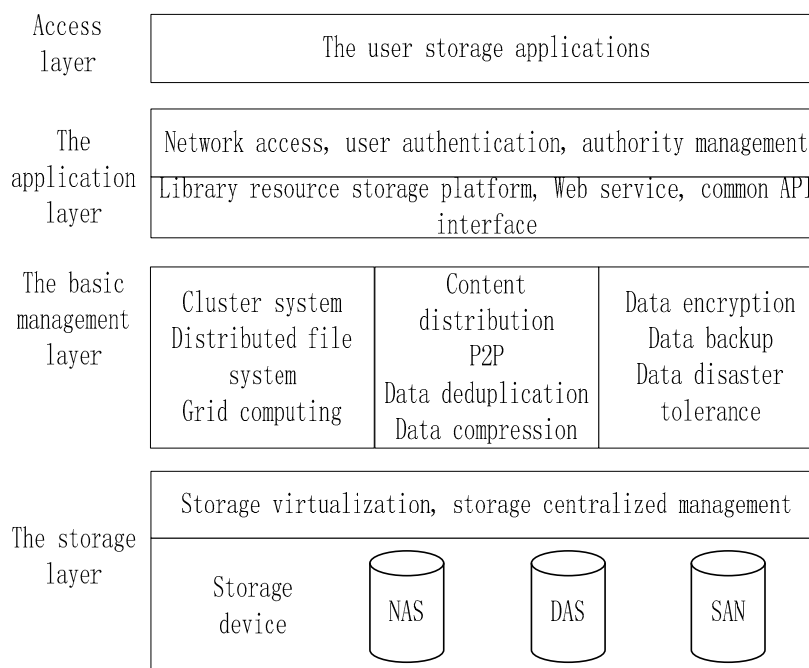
Access layer

The user storage applications

The application layer

Network access, user authentication, authority management

Library resource storage platform, Web service, common API interface

The basic management layer

Cluster system
Distributed file system
Grid computing

Content distribution
P2P
Data deduplication
Data compression

Data encryption
Data backup
Data disaster tolerance

The storage layer

Storage virtualization, storage centralized management

Storage device

NAS

DAS

SAN